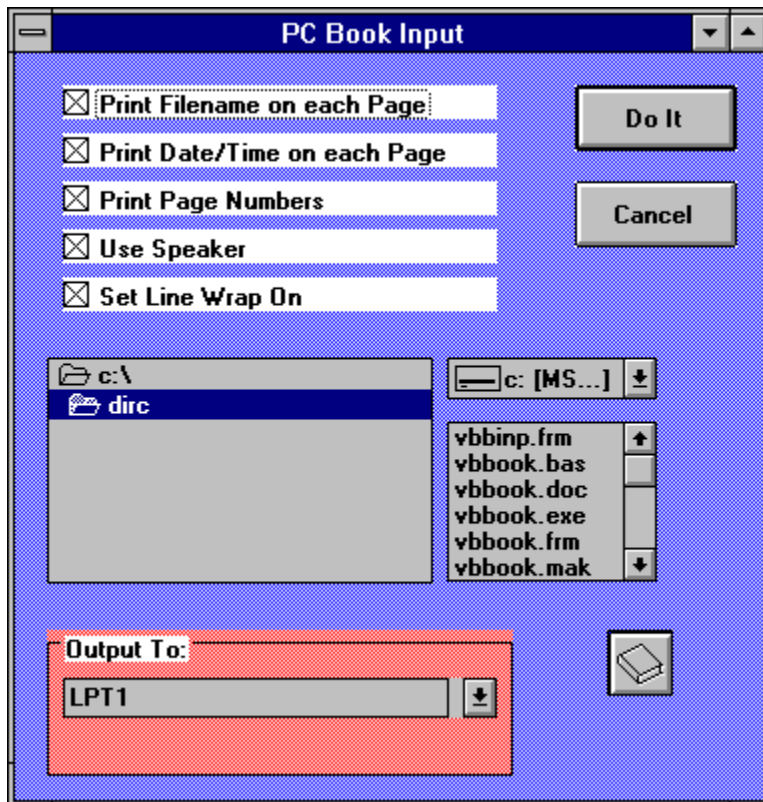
PC Book Input

☒ Print Filename on each Page
☒ Print Date/Time on each Page
☒ Print Page Numbers
☒ Use Speaker
☒ Set Line Wrap On

Do It

Cancel

c:\
dirc

c: [MS...]

vbbinp.frm
vbbook.bas
vbbook.doc
vbbook.exe
vbbook.frm
vbbook.mak

Output To:
LPT1